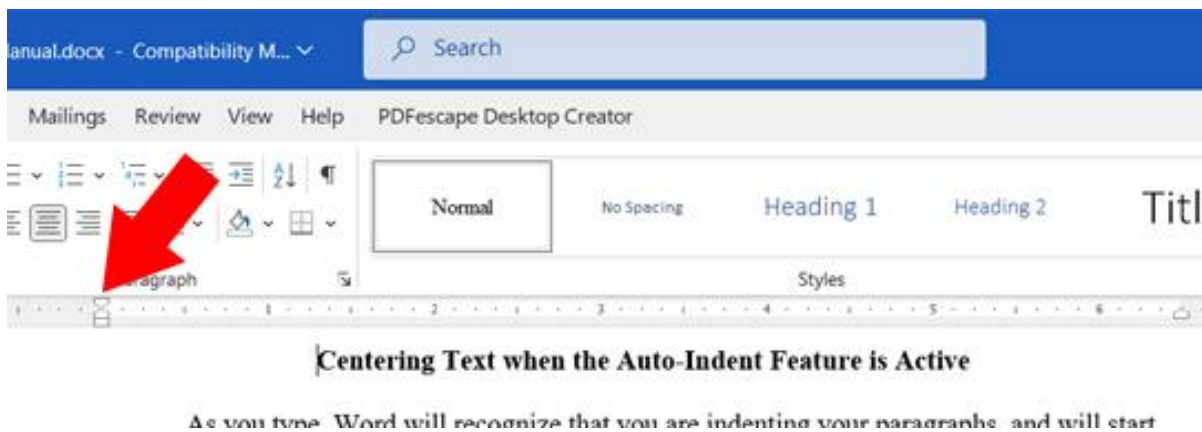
lanual.docx - Compatibility M... ⌄

Search

Mailings Review View Help PDFescape Desktop Creator

Normal No Spacing Heading 1 Heading 2 Titl

agraph

Styles

1 2 3 4 5 6

Centering Text when the Auto-Indent Feature is Active

As you type, Word will recognize that you are indenting your paragraphs, and will start